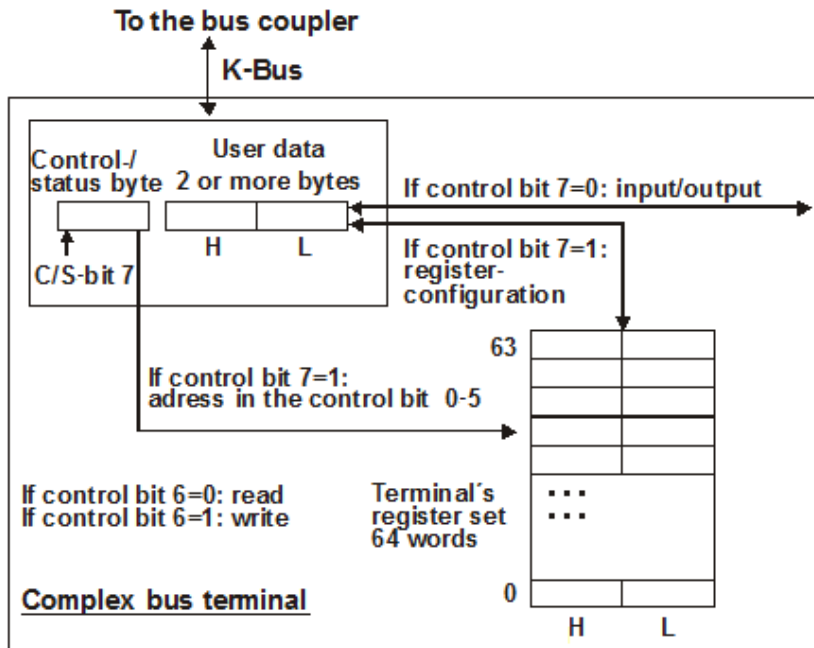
To the bus coupler

K-Bus

Control-/ status byte

User data 2 or more bytes

H

L

C/S-bit 7

If control bit 7=0: input/output

If control bit 7=1: register-configuration

63

If control bit 7=1: adress in the control bit 0-5

If control bit 6=0: read
If control bit 6=1: write

Terminal´s register set 64 words

...
...

0

H

L

Complex bus terminal